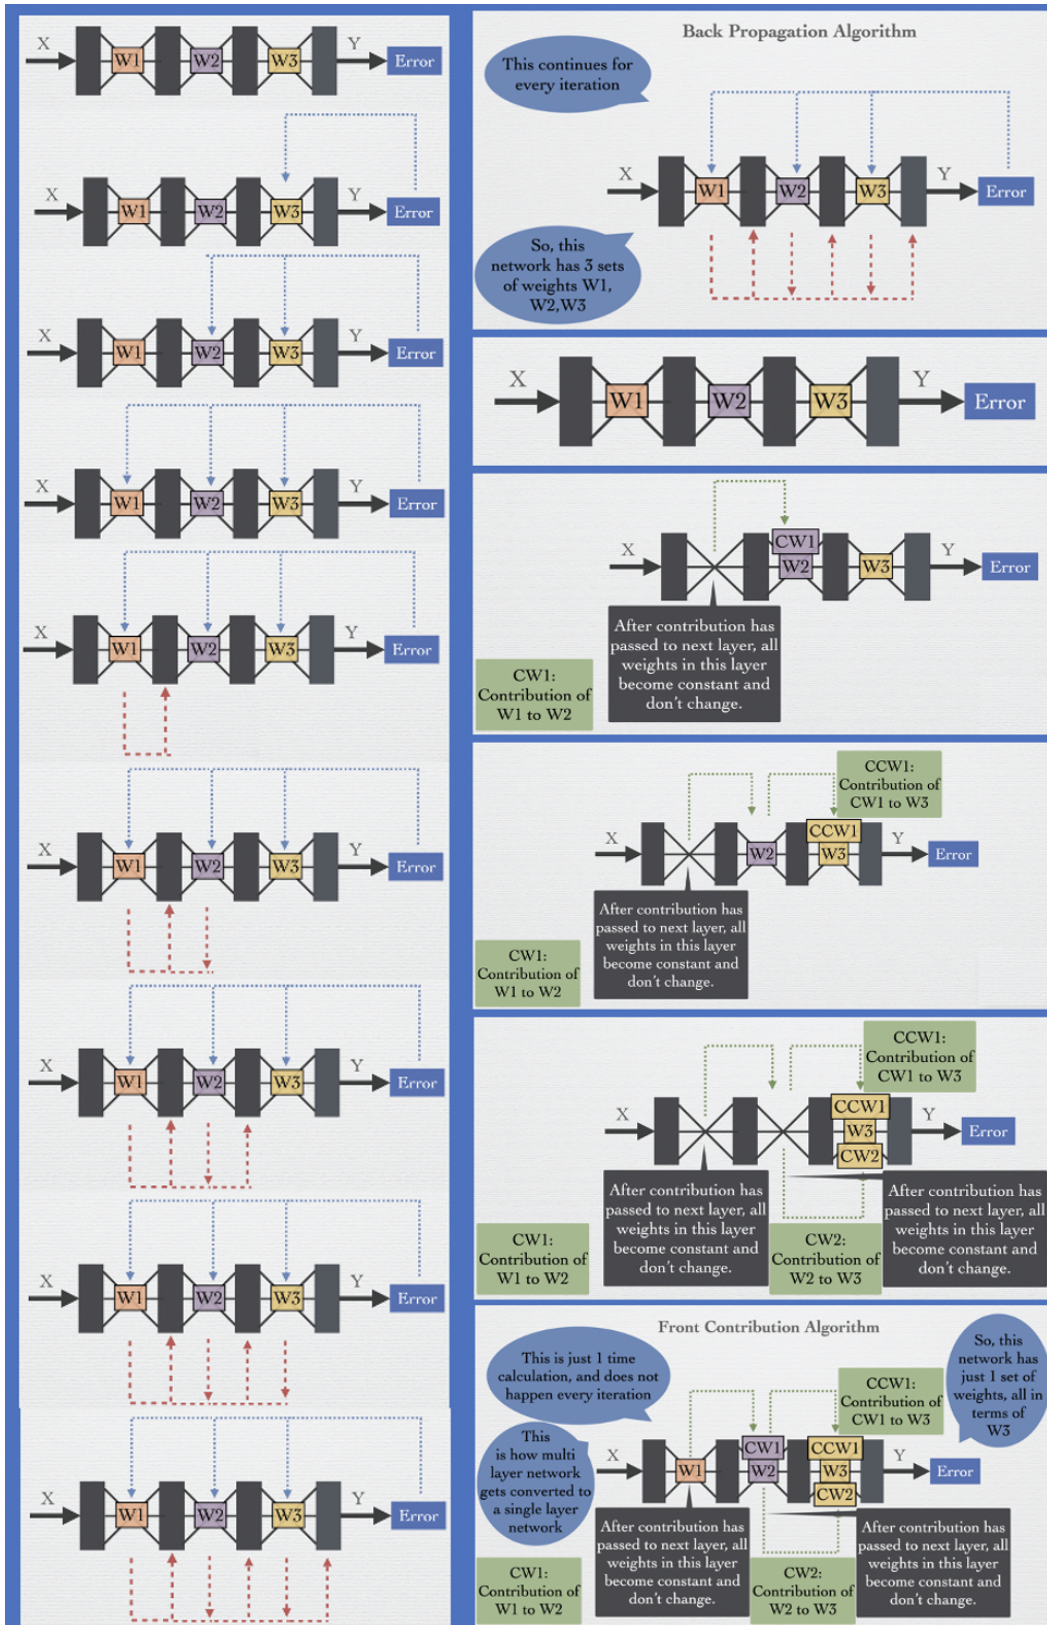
X W1 W2 W3 Y Error

X W1 W2 W3 Y Error

X W1 W2 W3 Y Error

X W1 W2 W3 Y Error

X W1 W2 W3 Y Error

X W1 W2 W3 Y Error

X W1 W2 W3 Y Error

X W1 W2 W3 Y Error

X W1 W2 W3 Y Error

Back Propagation Algorithm

This continues for every iteration

X W1 W2 W3 Y Error

So, this network has 3 sets of weights W1, W2,W3

X W1 W2 W3 Y Error

X CW1 W2 W3 Y Error

After contribution has passed to next layer, all weights in this layer become constant and don't change.

CW1: Contribution of W1 to W2

CCW1: Contribution of CW1 to W3

X W2 CCW1 W3 Y Error

After contribution has passed to next layer, all weights in this layer become constant and don't change.

CW1: Contribution of W1 to W2

CCW1: Contribution of CW1 to W3

X CCW1 W3 CW2 Y Error

After contribution has passed to next layer, all weights in this layer become constant and don't change.

After contribution has passed to next layer, all weights in this layer become constant and don't change.

CW1: Contribution of W1 to W2

CW2: Contribution of W2 to W3

Front Contribution Algorithm

This is just 1 time calculation, and does not happen every iteration

So, this network has just 1 set of weights, all in terms of W3

CCW1: Contribution of CW1 to W3

This is how multi layer network gets converted to a single layer network

X W1 CW1 W2 CCW1 W3 CW2 Y Error

After contribution has passed to next layer, all weights in this layer become constant and don't change.

After contribution has passed to next layer, all weights in this layer become constant and don't change.

CW1: Contribution of W1 to W2

CW2: Contribution of W2 to W3